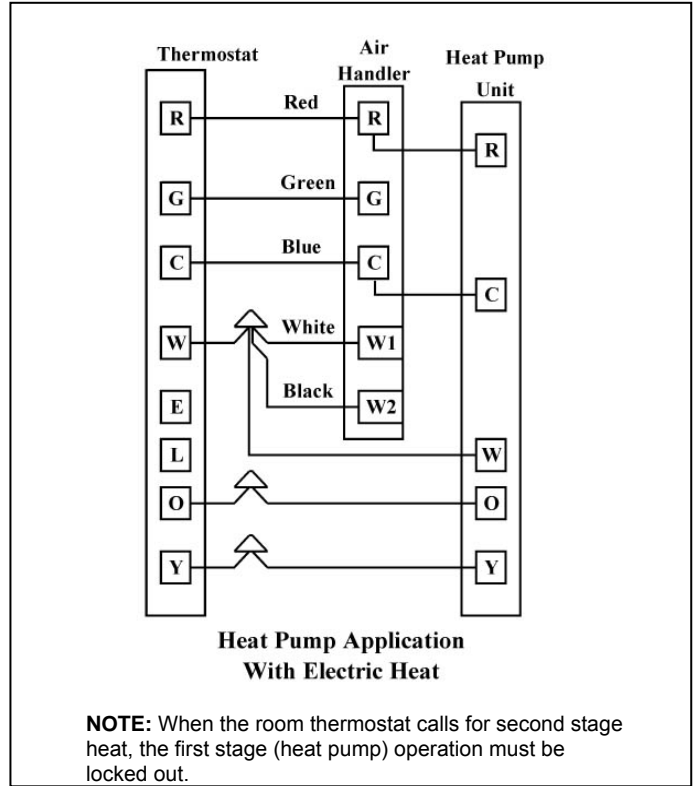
Thermostat

Air Handler

Heat Pump Unit

R

Red

R

R

G

Green

G

C

Blue

C

C

W

White

W1

Black

W2

E

L

W

O

O

Y

Y

Heat Pump Application With Electric Heat

**NOTE:** When the room thermostat calls for second stage heat, the first stage (heat pump) operation must be locked out.